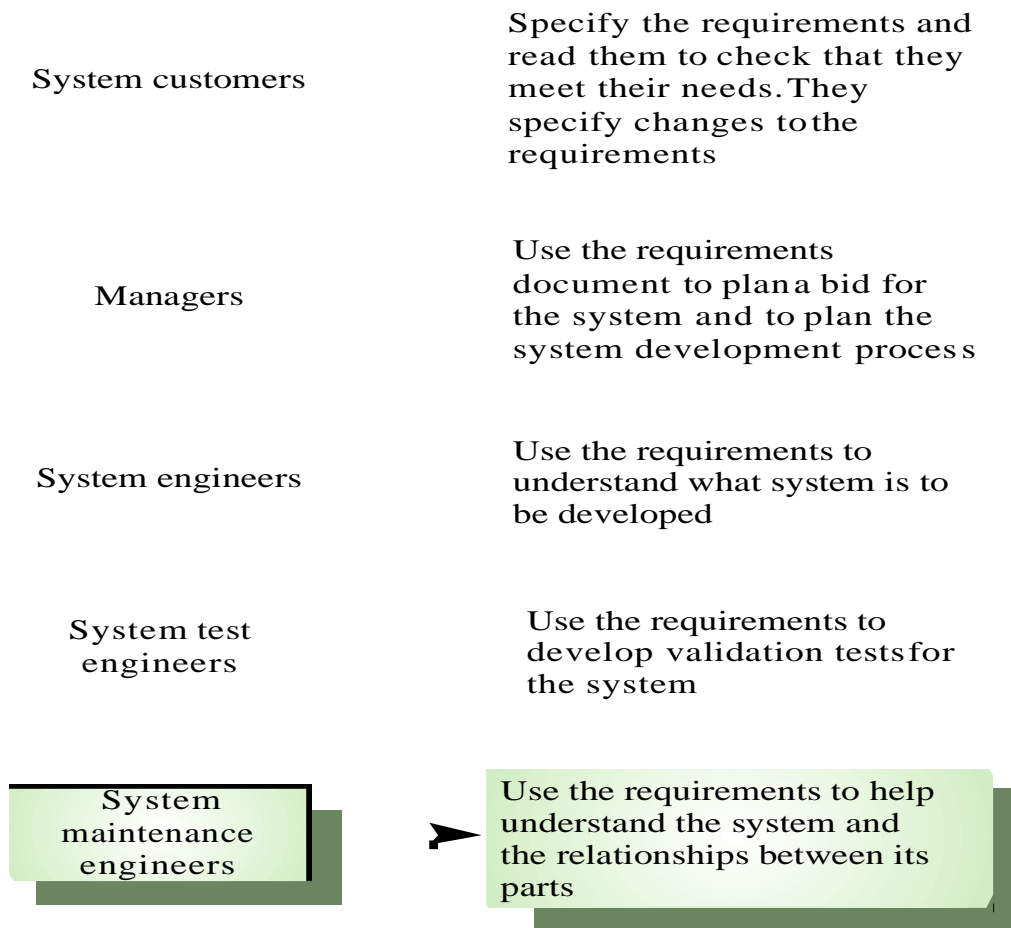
System customers

Specify the requirements and read them to check that they meet their needs. They specify changes to the requirements

Managers

Use the requirements document to plan a bid for the system and to plan the system development process

System engineers

Use the requirements to understand what system is to be developed

System test engineers

Use the requirements to develop validation tests for the system

System maintenance engineers

Use the requirements to help understand the system and the relationships between its parts